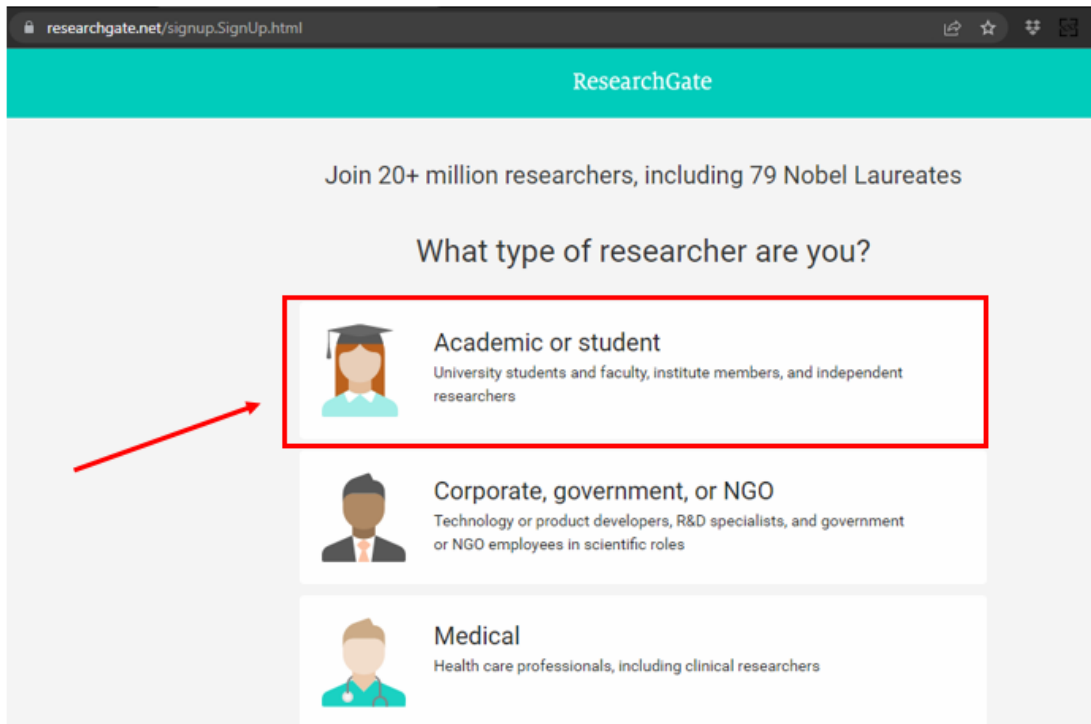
researchgate.net/signup.SignUp.html

ResearchGate

Join 20+ million researchers, including 79 Nobel Laureates

What type of researcher are you?

Academic or student
University students and faculty, institute members, and independent researchers

Corporate, government, or NGO
Technology or product developers, R&D specialists, and government or NGO employees in scientific roles

Medical
Health care professionals, including clinical researchers